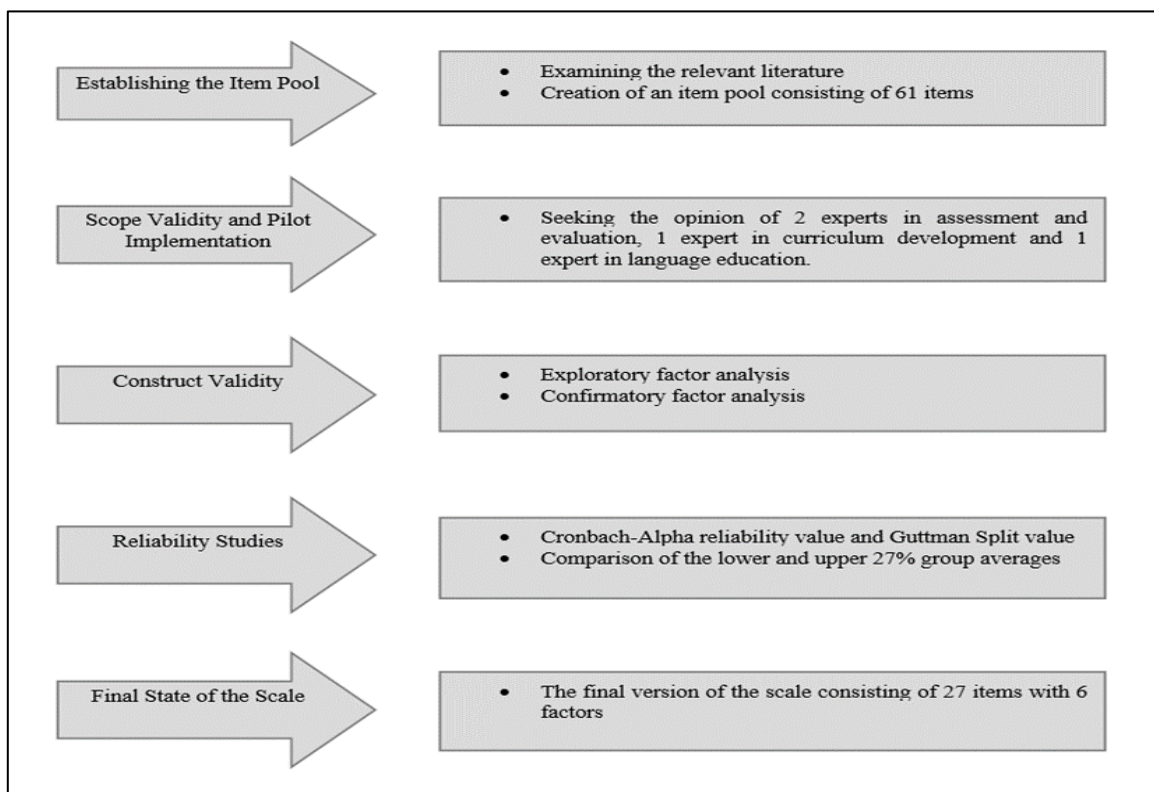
Establishing the Item Pool

- Examining the relevant literature
- Creation of an item pool consisting of 61 items

Scope Validity and Pilot Implementation

- Seeking the opinion of 2 experts in assessment and evaluation, 1 expert in curriculum development and 1 expert in language education.

Construct Validity

- Exploratory factor analysis
- Confirmatory factor analysis

Reliability Studies

- Cronbach-Alpha reliability value and Guttman Split value
- Comparison of the lower and upper 27% group averages

Final State of the Scale

- The final version of the scale consisting of 27 items with 6 factors